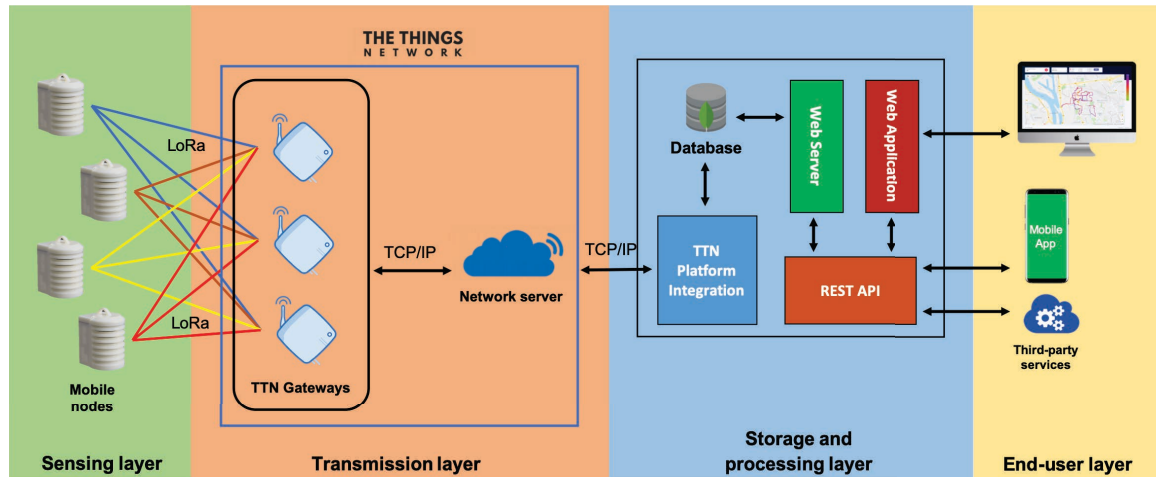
THE THINGS NETWORK

LoRa

LoRa

Mobile nodes

TTN Gateways

TCP/IP

Network server

TCP/IP

Database

Web Server

Web Application

TTN Platform Integration

REST API

Mobile App

Third-party services

Sensing layer

Transmission layer

Storage and processing layer

End-user layer